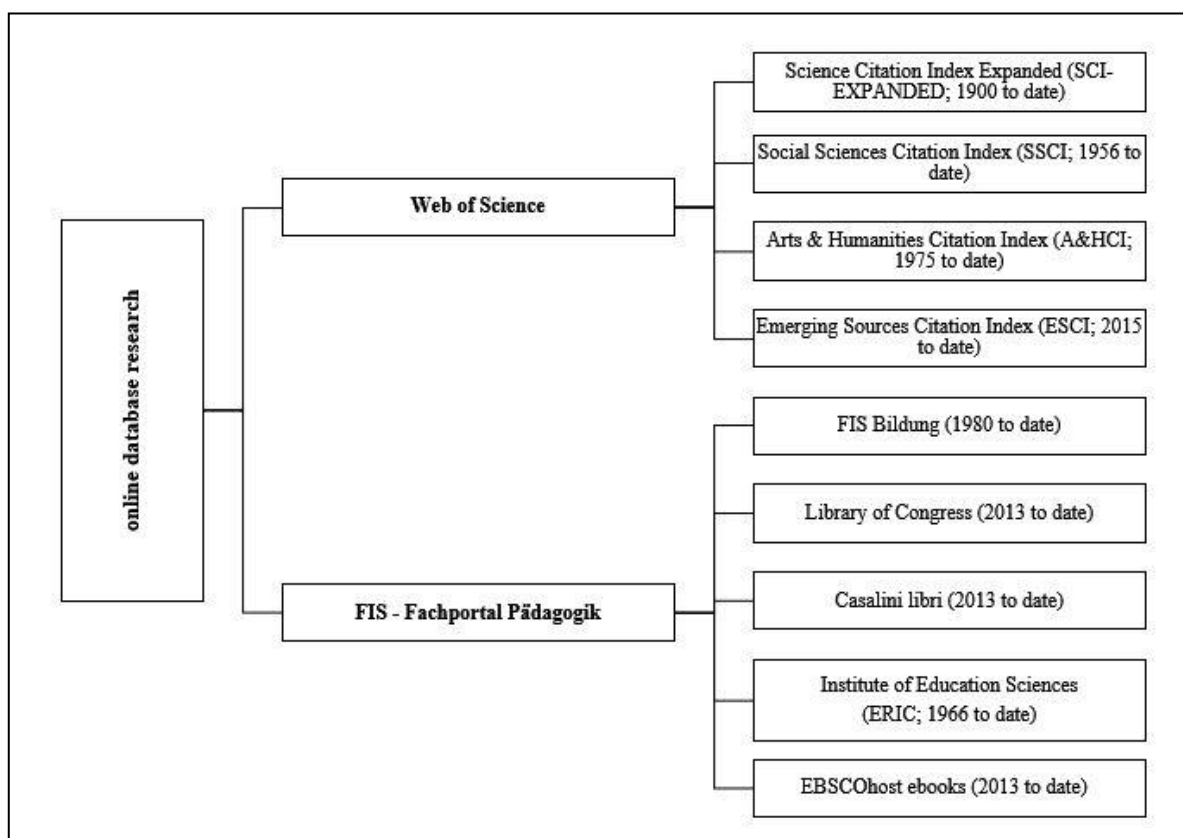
online database research

Web of Science

Science Citation Index Expanded (SCI-EXPANDED; 1900 to date)

Social Sciences Citation Index (SSCI; 1956 to date)

Arts & Humanities Citation Index (A&HCI; 1975 to date)

Emerging Sources Citation Index (ESCI; 2015 to date)

FIS - Fachportal Pädagogik

FIS Bildung (1980 to date)

Library of Congress (2013 to date)

Casalini libri (2013 to date)

Institute of Education Sciences (ERIC; 1966 to date)

EBSCOhost ebooks (2013 to date)